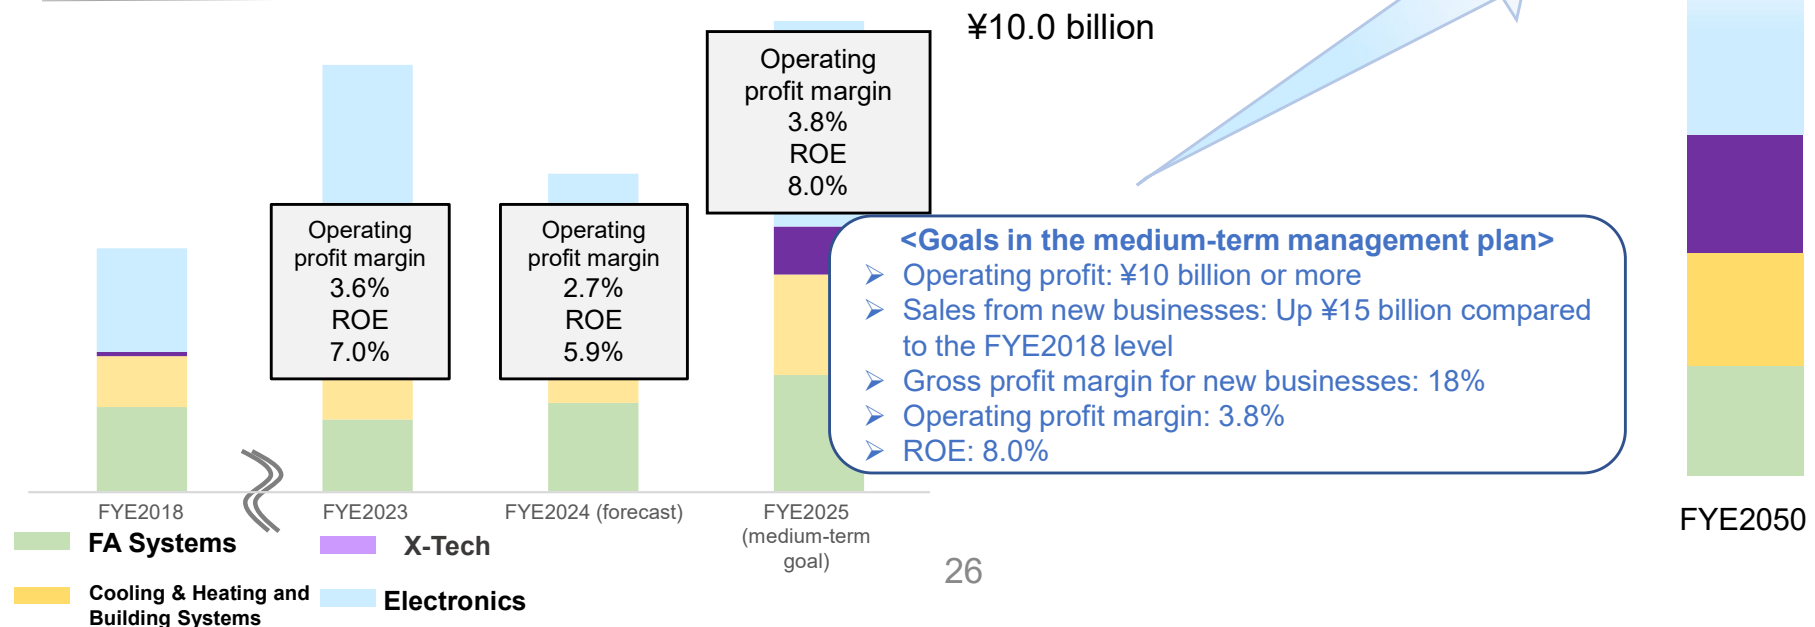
¥10.0 billion

Operating profit margin 3.6% ROE 7.0%

Operating profit margin 2.7% ROE 5.9%

Operating profit margin 3.8% ROE 8.0%

<Goals in the medium-term management plan>
➤ Operating profit: ¥10 billion or more
➤ Sales from new businesses: Up ¥15 billion compared to the FYE2018 level
➤ Gross profit margin for new businesses: 18%
➤ Operating profit margin: 3.8%
➤ ROE: 8.0%

FYE2018

FYE2023

FYE2024 (forecast)

FYE2025 (medium-term goal)

FYE2050

FA Systems

X-Tech

Cooling & Heating and Building Systems

Electronics

26